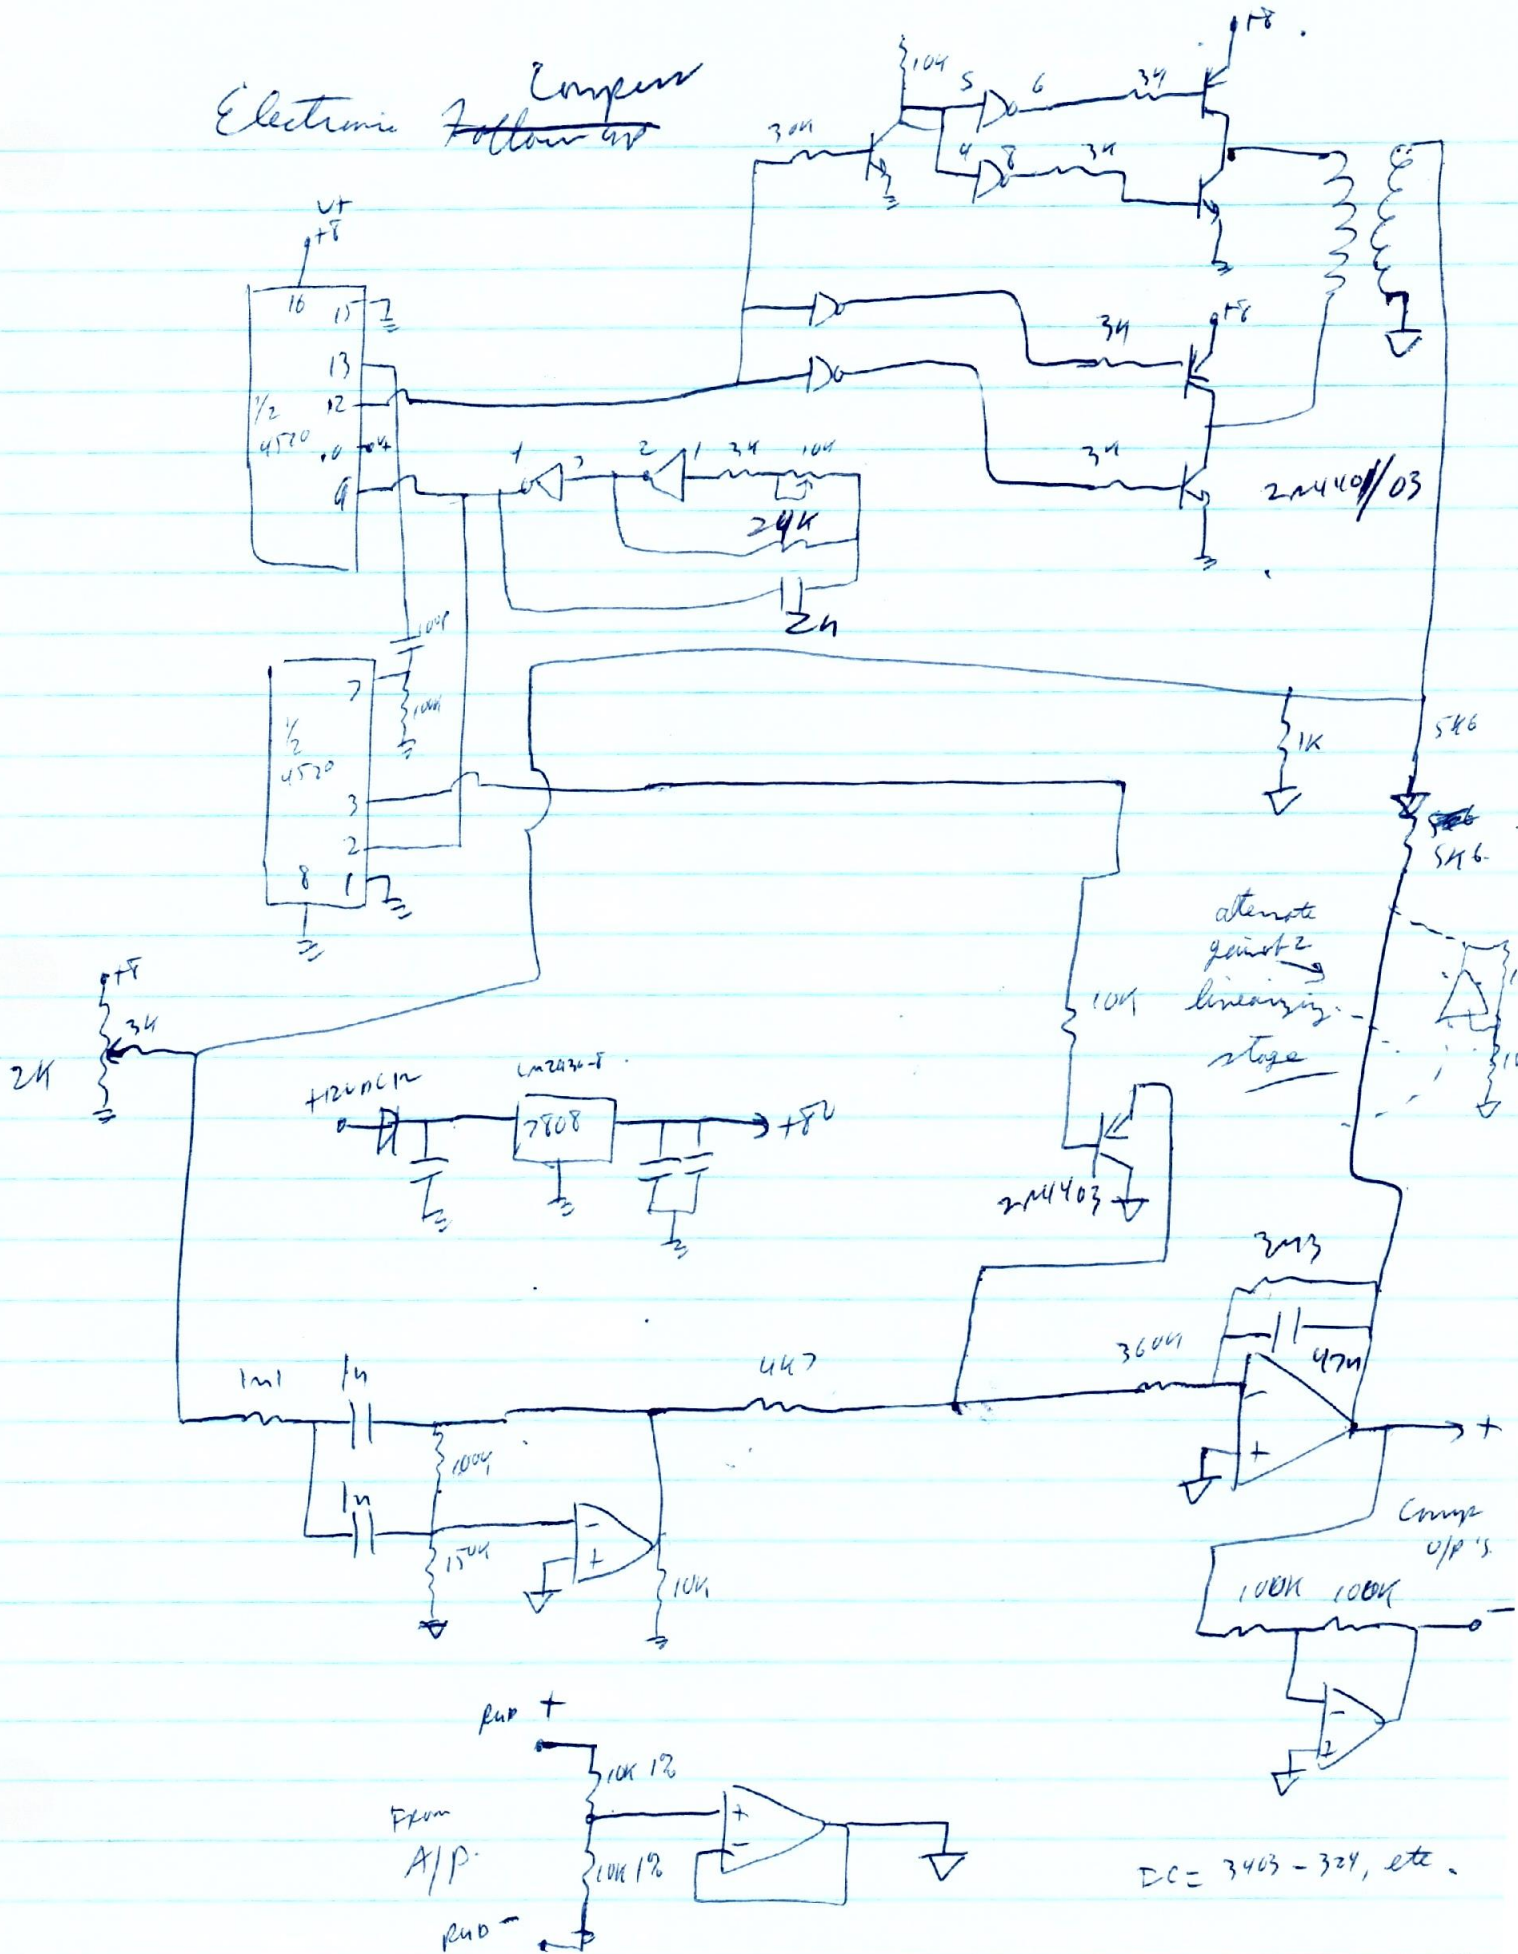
Electronic ~~Follower~~ Compass

+8

10K

5 6 3K

4 8 3K

30K

V+ +8

16 15

13

1/2 4520 12

10 10K

9

1 2 2 1 3K 10K

24K

2n

100p

7

1/2 4520 10K

3

2

8 1

+8

3K

3K

+8

3K

2N4401/03

1K

5K6

5K6

attenate gain to linearizing stage

+8 3K

2K

+12VDC IN LM2936-8 7808 +8V

10K

2N4403

3M3

360K 47n

1M1 1n 447

100K

1n

150K

10K

+

Comp O/P's

100K 100K

Rud +

10K 1%

From A/P

10K 1%

Rud −

IC = 3403 − 324, etc.